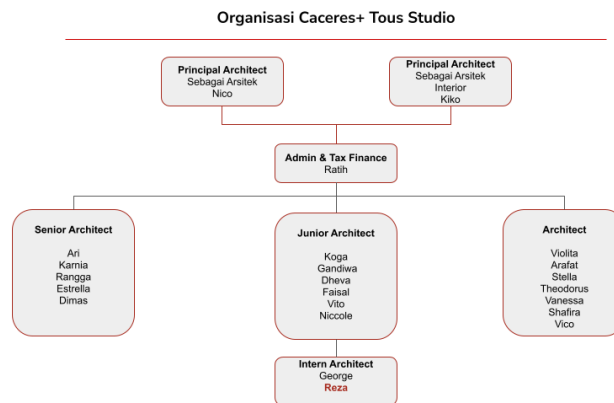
Organisasi Caceres+ Tous Studio

Principal Architect
Sebagai Arsitek
Nico

Principal Architect
Sebagai Arsitek
Interior
Kiko

Admin & Tax Finance
Ratih

Senior Architect
Ari
Karnia
Rangga
Estrella
Dimas

Junior Architect
Koga
Gandiwa
Dheva
Faisal
Vito
Niccole

Architect
Violita
Arafat
Stella
Theodorus
Vanessa
Shafira
Vico

Intern Architect
George
Reza